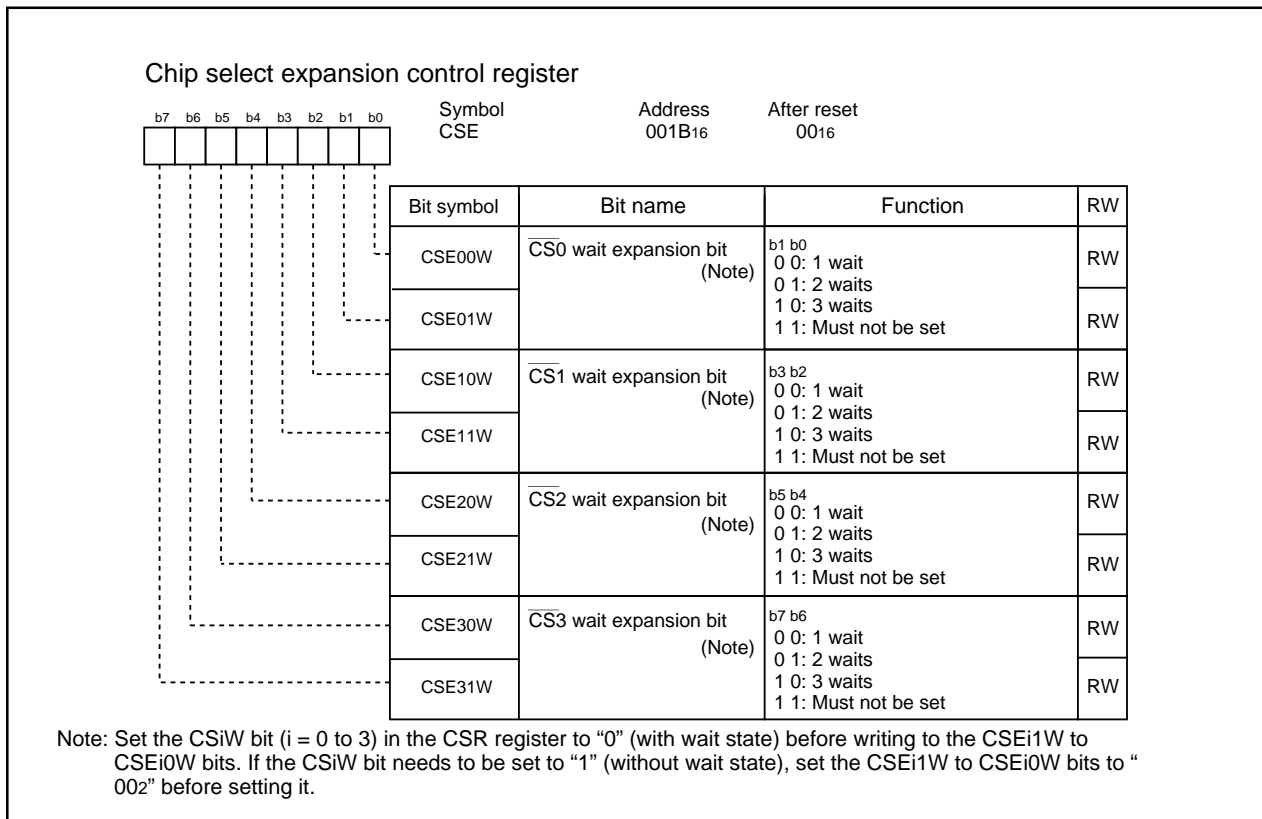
Chip select expansion control register

b7 b6 b5 b4 b3 b2 b1 b0

Symbol CSE

Address $001B_{16}$

After reset $00_{16}$

| Bit symbol | Bit name | Function | RW |
|---|---|---|---|
| CSE00W | $\overline{CS}0$ wait expansion bit (Note) | b1 b0<br>0 0: 1 wait<br>0 1: 2 waits<br>1 0: 3 waits<br>1 1: Must not be set | RW |
| CSE01W | | | RW |
| CSE10W | $\overline{CS}1$ wait expansion bit (Note) | b3 b2<br>0 0: 1 wait<br>0 1: 2 waits<br>1 0: 3 waits<br>1 1: Must not be set | RW |
| CSE11W | | | RW |
| CSE20W | $\overline{CS}2$ wait expansion bit (Note) | b5 b4<br>0 0: 1 wait<br>0 1: 2 waits<br>1 0: 3 waits<br>1 1: Must not be set | RW |
| CSE21W | | | RW |
| CSE30W | $\overline{CS}3$ wait expansion bit (Note) | b7 b6<br>0 0: 1 wait<br>0 1: 2 waits<br>1 0: 3 waits<br>1 1: Must not be set | RW |
| CSE31W | | | RW |

Note: Set the CSiW bit (i = 0 to 3) in the CSR register to "0" (with wait state) before writing to the CSEi1W to CSEi0W bits. If the CSiW bit needs to be set to "1" (without wait state), set the CSEi1W to CSEi0W bits to " $00_2$" before setting it.